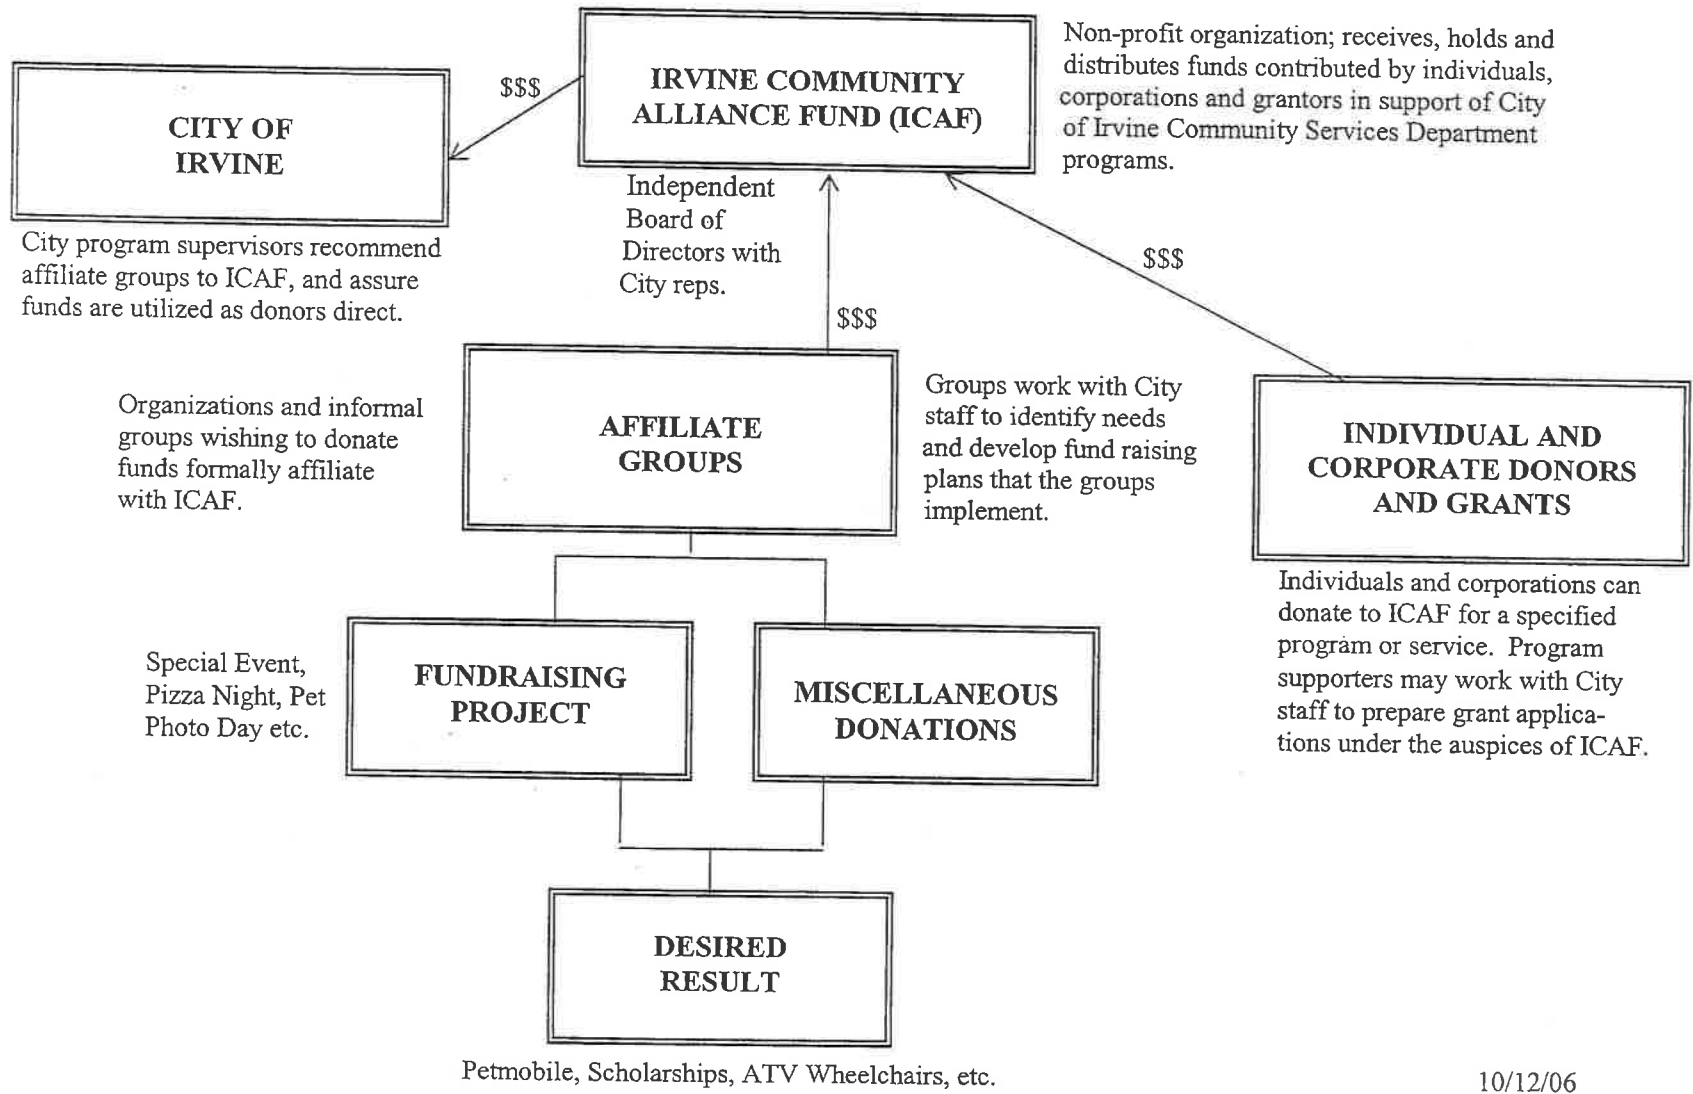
IRVINE COMMUNITY ALLIANCE FUND (ICAF)

Non-profit organization; receives, holds and distributes funds contributed by individuals, corporations and grantors in support of City of Irvine Community Services Department programs.

$$$

CITY OF IRVINE

City program supervisors recommend affiliate groups to ICAF, and assure funds are utilized as donors direct.

Independent Board of Directors with City reps.

$$$

$$$

Organizations and informal groups wishing to donate funds formally affiliate with ICAF.

AFFILIATE GROUPS

Groups work with City staff to identify needs and develop fund raising plans that the groups implement.

INDIVIDUAL AND CORPORATE DONORS AND GRANTS

Individuals and corporations can donate to ICAF for a specified program or service. Program supporters may work with City staff to prepare grant applications under the auspices of ICAF.

Special Event, Pizza Night, Pet Photo Day etc.

FUNDRAISING PROJECT

MISCELLANEOUS DONATIONS

DESIRED RESULT

Petmobile, Scholarships, ATV Wheelchairs, etc.

10/12/06